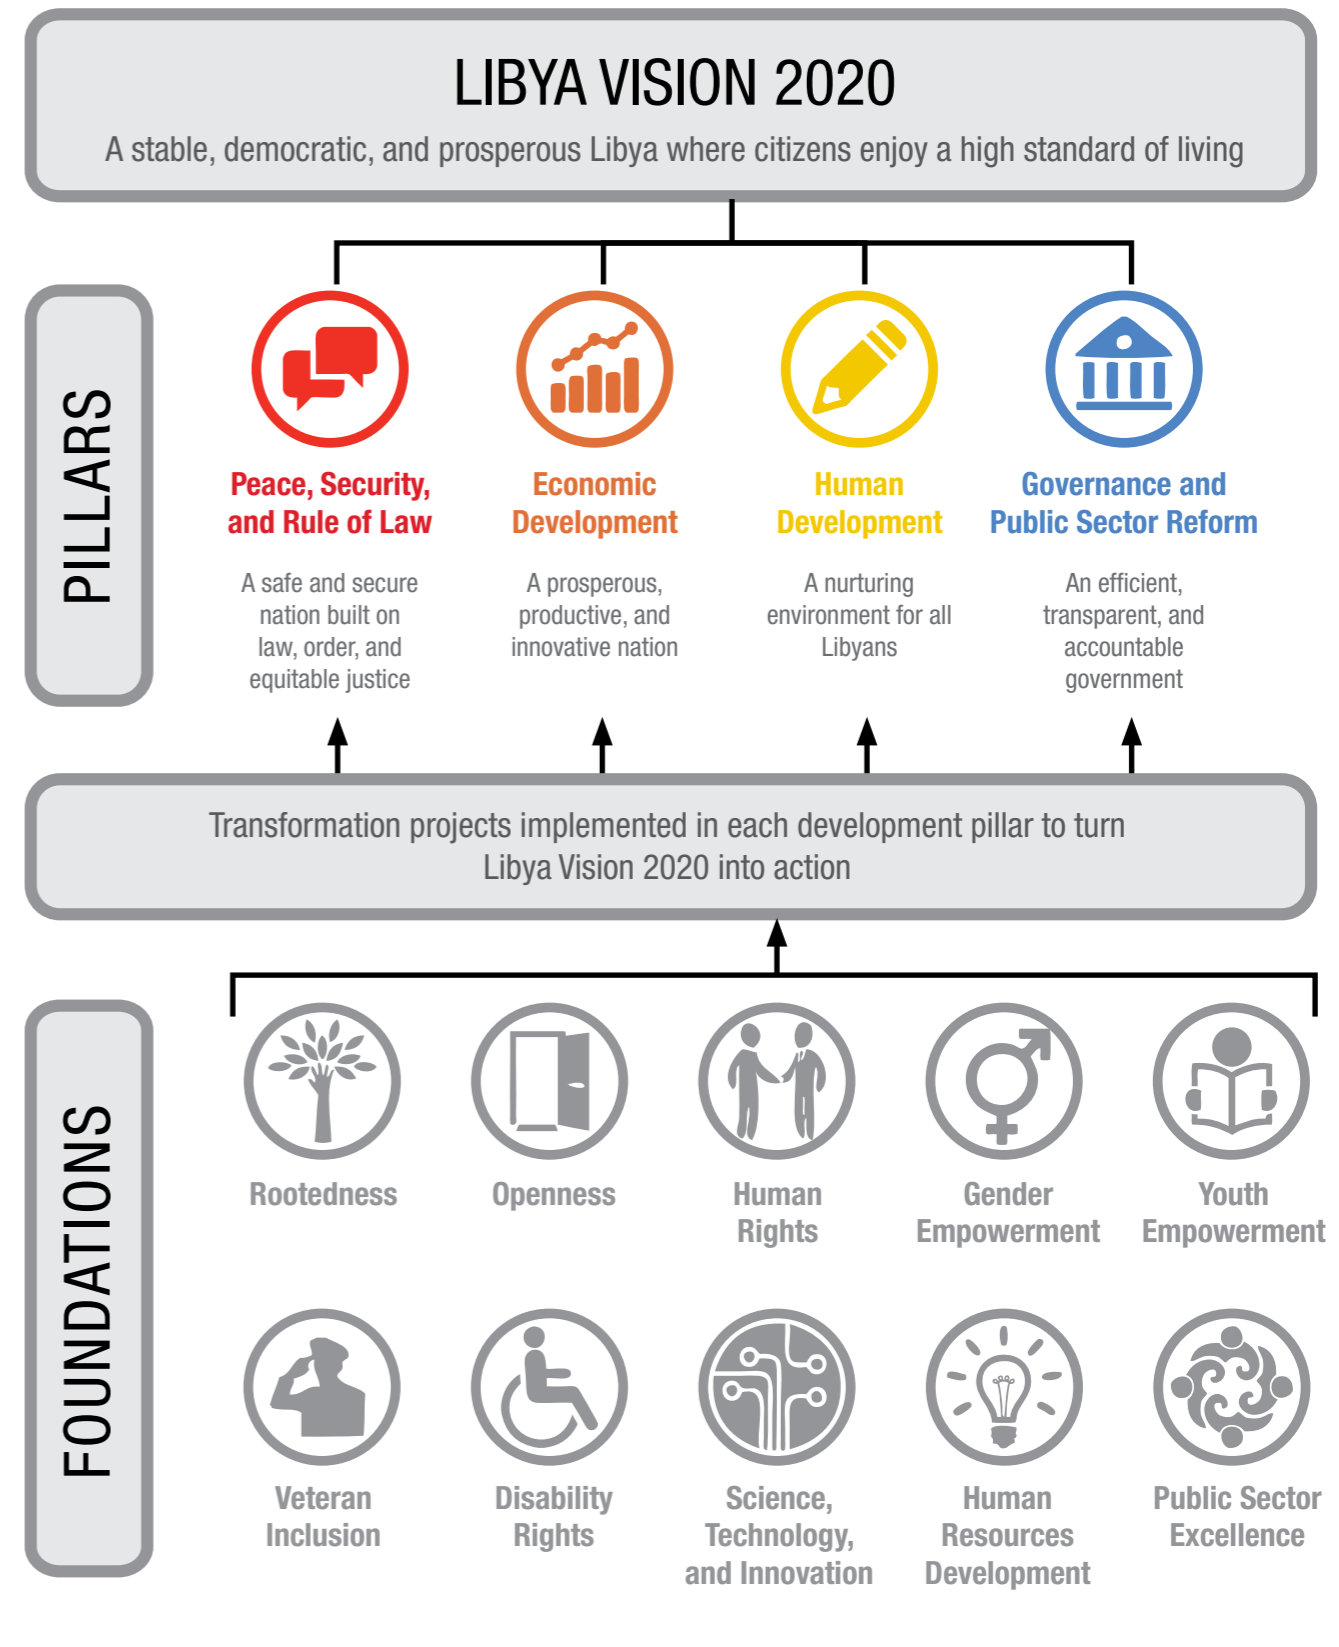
LIBYA VISION 2020

A stable, democratic, and prosperous Libya where citizens enjoy a high standard of living

PILLARS

Peace, Security, and Rule of Law

A safe and secure nation built on law, order, and equitable justice

Economic Development

A prosperous, productive, and innovative nation

Human Development

A nurturing environment for all Libyans

Governance and Public Sector Reform

An efficient, transparent, and accountable government

Transformation projects implemented in each development pillar to turn Libya Vision 2020 into action

FOUNDATIONS

Rootedness

Openness

Human Rights

Gender Empowerment

Youth Empowerment

Veteran Inclusion

Disability Rights

Science, Technology, and Innovation

Human Resources Development

Public Sector Excellence